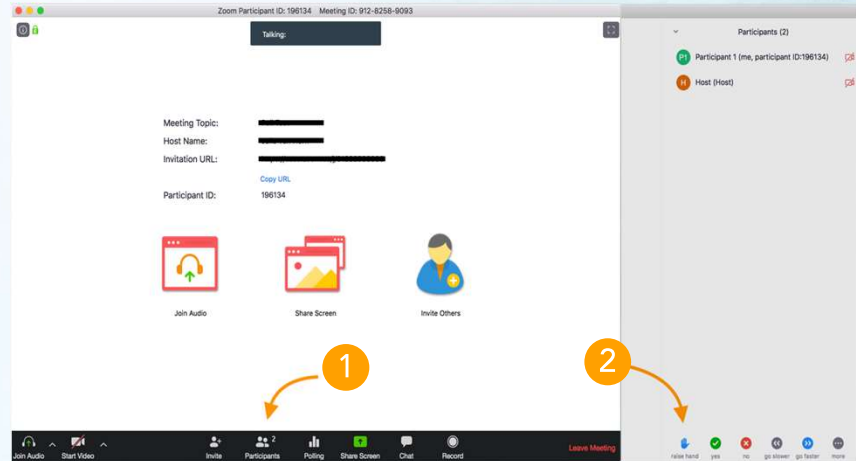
Zoom Participant ID: 196134 Meeting ID: 912-8258-9093

Talking:

Meeting Topic: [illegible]
Host Name: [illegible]
Invitation URL: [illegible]
Copy URL
Participant ID: 196134

Join Audio
Share Screen
Invite Others

1

Join Audio
Start Video
Invite
2
Participants
Polling
Share Screen
Chat
Record
Leave Meeting

Participants (2)
P1 Participant 1 (me, participant ID:196134)
H Host (Host)

2

raise hand
yes
no
go slower
go faster
more